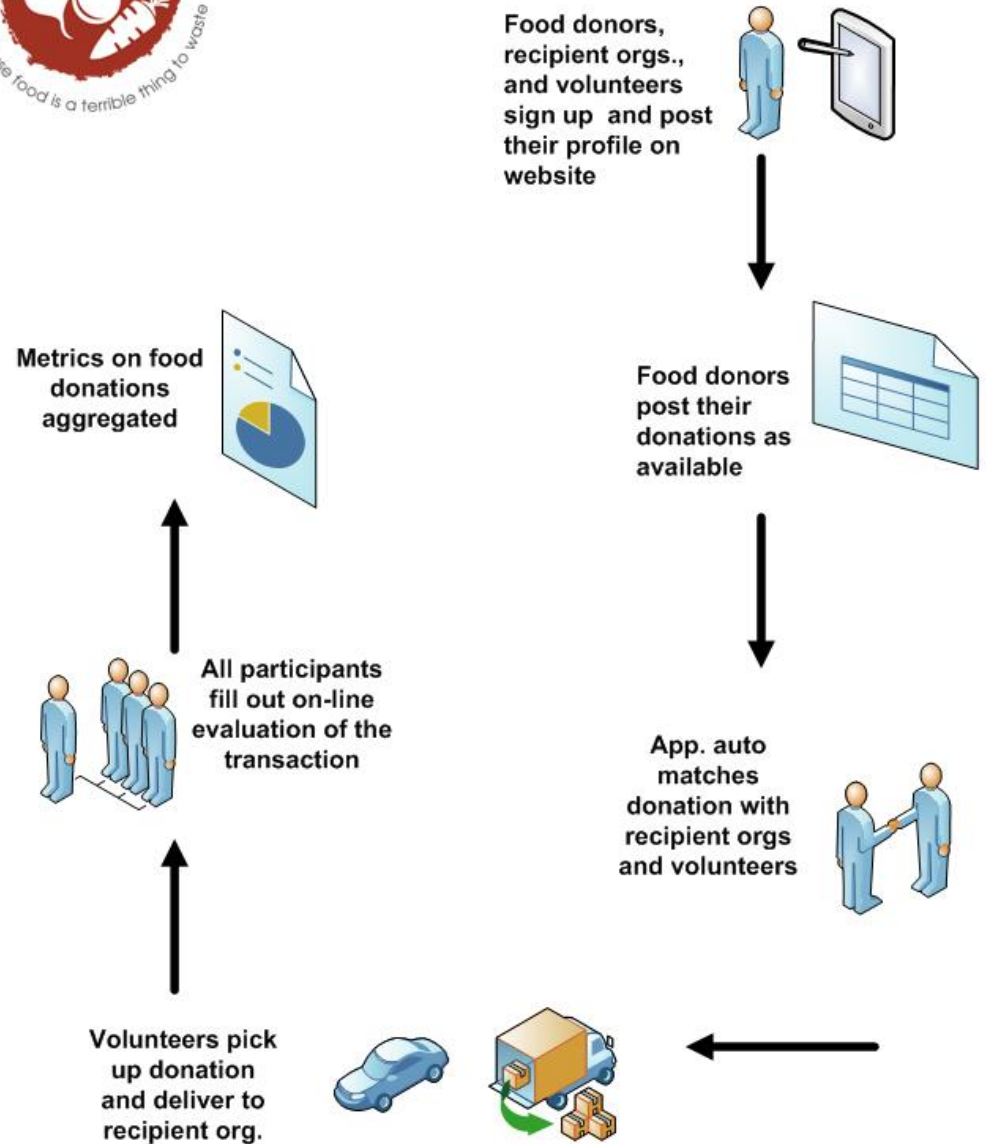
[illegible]e food is a terrible thing to waste

Food donors, recipient orgs., and volunteers sign up and post their profile on website

Metrics on food donations aggregated

Food donors post their donations as available

All participants fill out on-line evaluation of the transaction

App. auto matches donation with recipient orgs and volunteers

Volunteers pick up donation and deliver to recipient org.